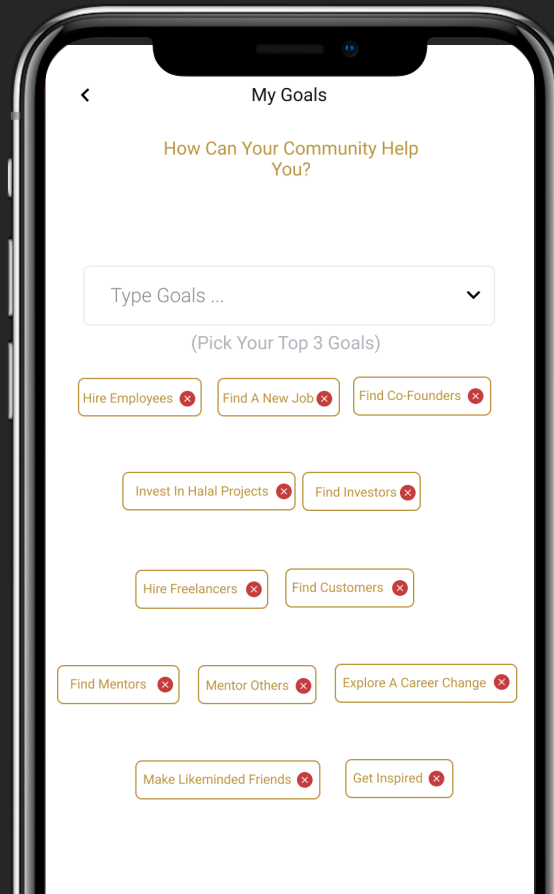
My Goals

How Can Your Community Help You?

Type Goals ...

(Pick Your Top 3 Goals)

Hire Employees
Find A New Job
Find Co-Founders

Invest In Halal Projects
Find Investors

Hire Freelancers
Find Customers

Find Mentors
Mentor Others
Explore A Career Change

Make Likeminded Friends
Get Inspired